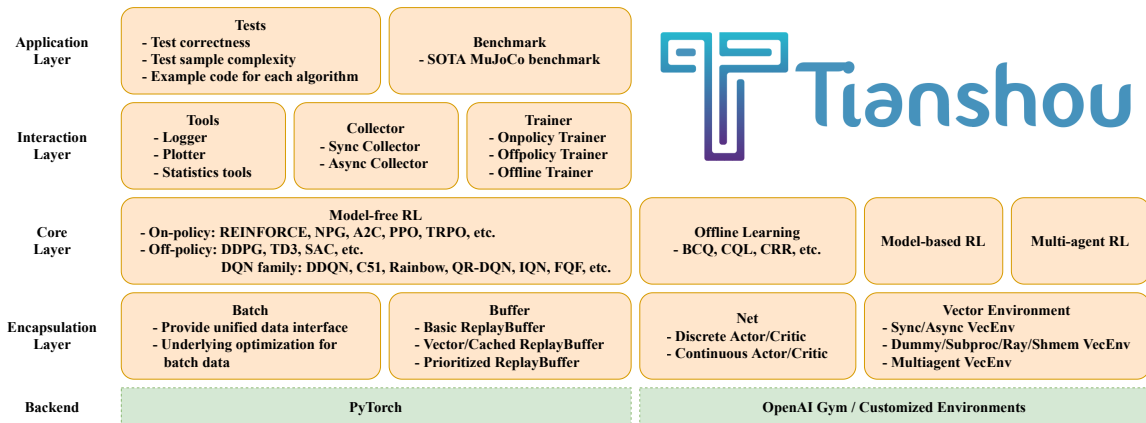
Application Layer

Tests
- Test correctness
- Test sample complexity
- Example code for each algorithm

Benchmark
- SOTA MuJoCo benchmark

Tianshou

Interaction Layer

Tools
- Logger
- Plotter
- Statistics tools

Collector
- Sync Collector
- Async Collector

Trainer
- Onpolicy Trainer
- Offpolicy Trainer
- Offline Trainer

Core Layer

Model-free RL
- On-policy: REINFORCE, NPG, A2C, PPO, TRPO, etc.
- Off-policy: DDPG, TD3, SAC, etc.
DQN family: DDQN, C51, Rainbow, QR-DQN, IQN, FQF, etc.

Offline Learning
- BCQ, CQL, CRR, etc.

Model-based RL

Multi-agent RL

Encapsulation Layer

Batch
- Provide unified data interface
- Underlying optimization for batch data

Buffer
- Basic ReplayBuffer
- Vector/Cached ReplayBuffer
- Prioritized ReplayBuffer

Net
- Discrete Actor/Critic
- Continuous Actor/Critic

Vector Environment
- Sync/Async VecEnv
- Dummy/Subproc/Ray/Shmem VecEnv
- Multiagent VecEnv

Backend

PyTorch

OpenAI Gym / Customized Environments